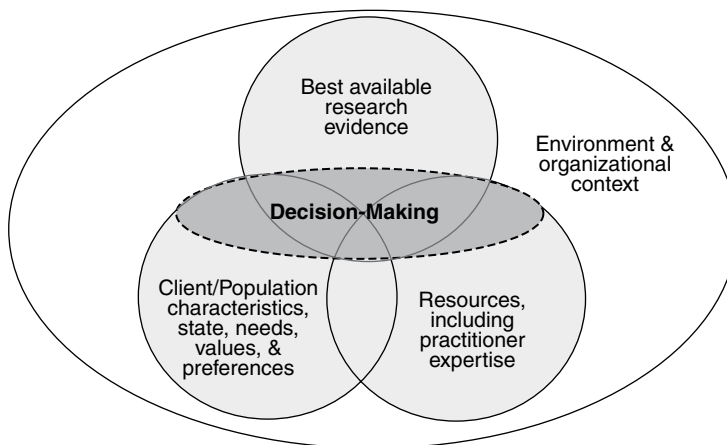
Best available research evidence

Environment & organizational context

Decision-Making

Client/Population characteristics, state, needs, values, & preferences

Resources, including practitioner expertise